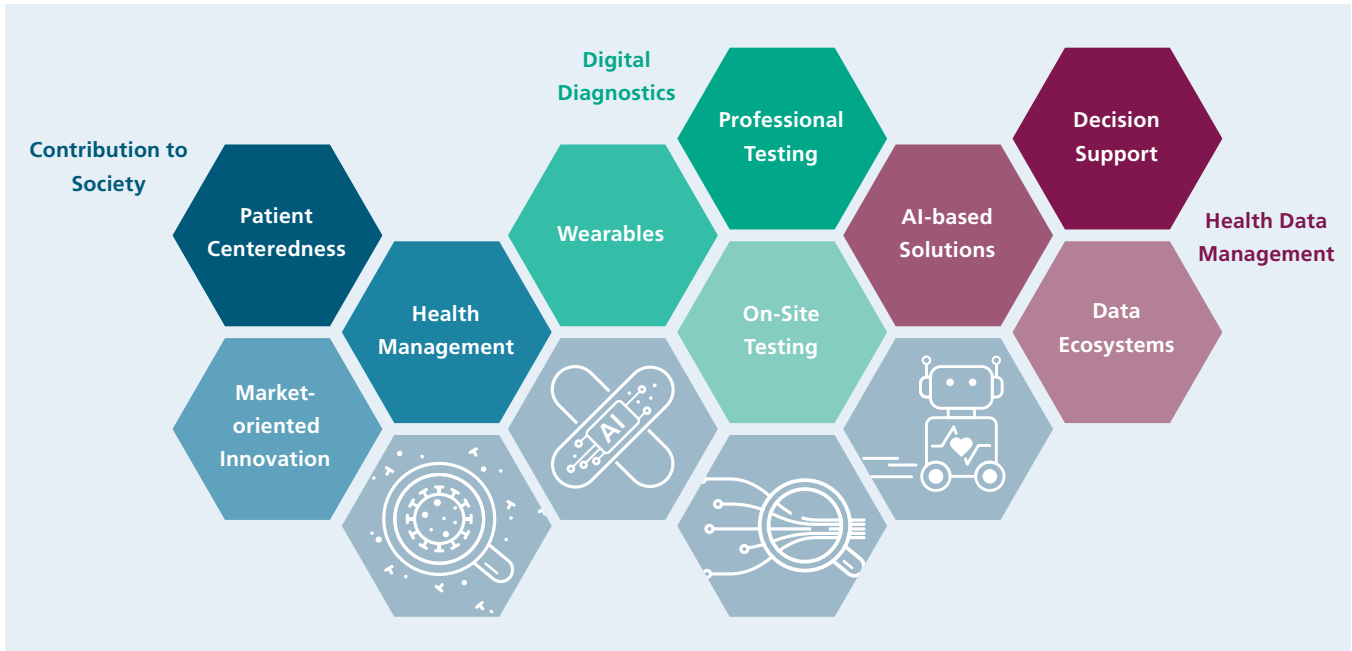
Contribution to Society

Patient Centeredness

Market-oriented Innovation

Health Management

Digital Diagnostics

Wearables

AI

Professional Testing

On-Site Testing

AI-based Solutions

Decision Support

Health Data Management

Data Ecosystems